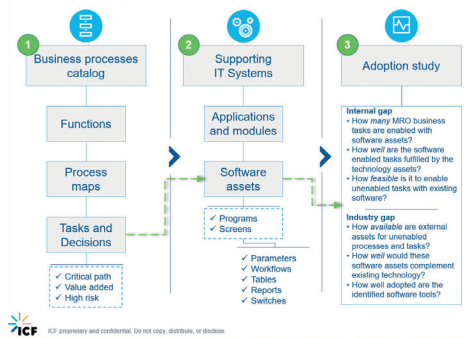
1

Business processes catalog

Functions

Process maps

Tasks and Decisions

✓ Critical path
✓ Value added
✓ High risk

2

Supporting IT Systems

Applications and modules

Software assets

✓ Programs
✓ Screens

✓ Parameters
✓ Workflows
✓ Tables
✓ Reports
✓ Switches

3

Adoption study

Internal gap
• How *many* MRO business tasks are enabled with software assets?
• How *well* are the software enabled tasks fulfilled by the technology assets?
• How *feasible* is it to enable unenabled tasks with existing software?

Industry gap
• How *available* are external assets for unenabled processes and tasks?
• How *well* would these software assets complement existing technology?
• How well adopted are the identified software tools?

ICF

ICF proprietary and confidential. Do not copy, distribute, or disclose.